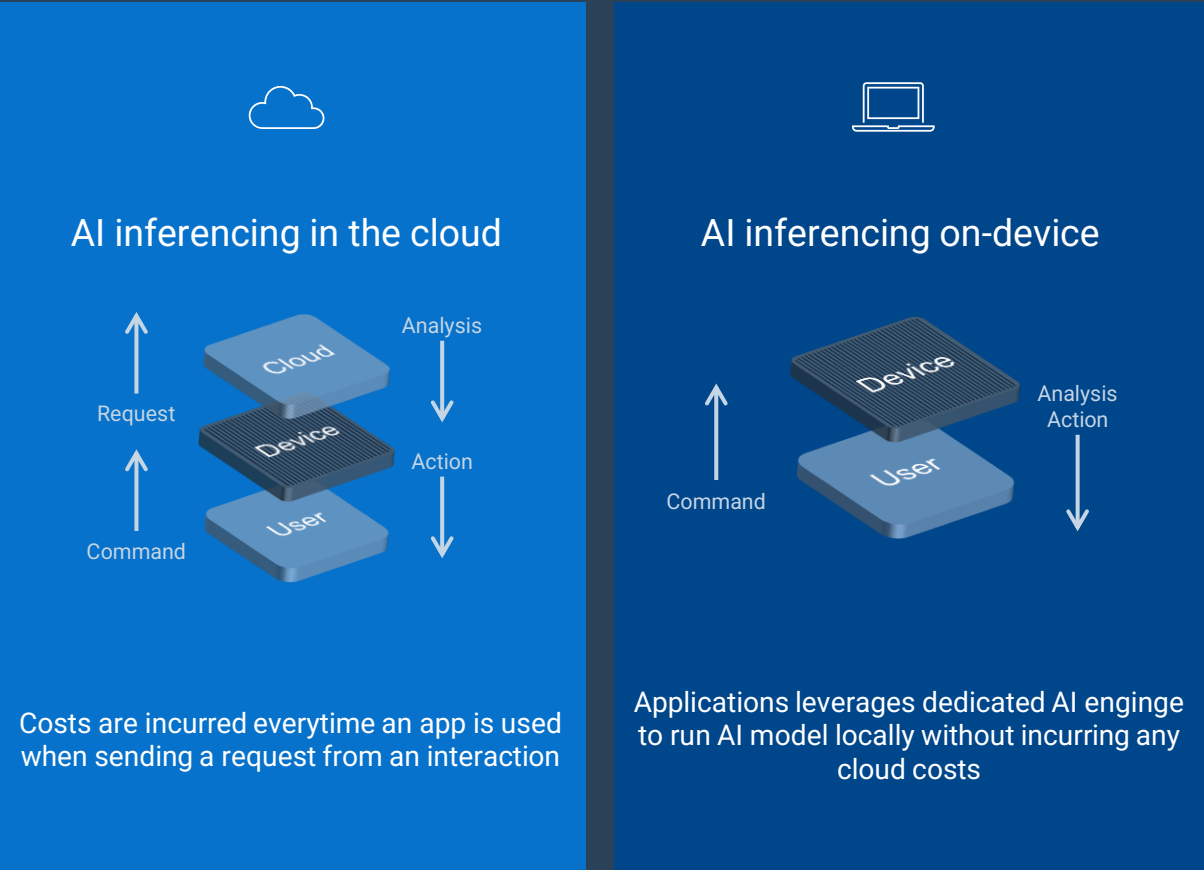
AI inferencing in the cloud

Request

Command

Cloud

Device

User

Analysis

Action

Costs are incurred everytime an app is used when sending a request from an interaction

AI inferencing on-device

Command

Device

User

Analysis
Action

Applications leverages dedicated AI enginge to run AI model locally without incurring any cloud costs